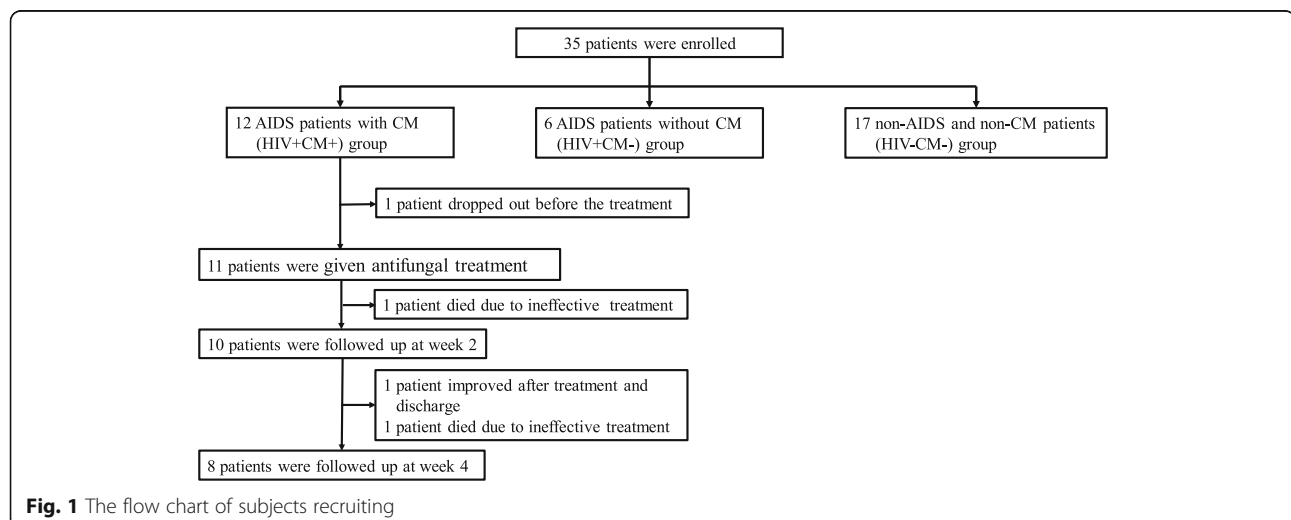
35 patients were enrolled

12 AIDS patients with CM (HIV+CM+) group

6 AIDS patients without CM (HIV+CM-) group

17 non-AIDS and non-CM patients (HIV-CM-) group

1 patient dropped out before the treatment

11 patients were given antifungal treatment

1 patient died due to ineffective treatment

10 patients were followed up at week 2

1 patient improved after treatment and discharge
1 patient died due to ineffective treatment

8 patients were followed up at week 4

**Fig. 1** The flow chart of subjects recruiting